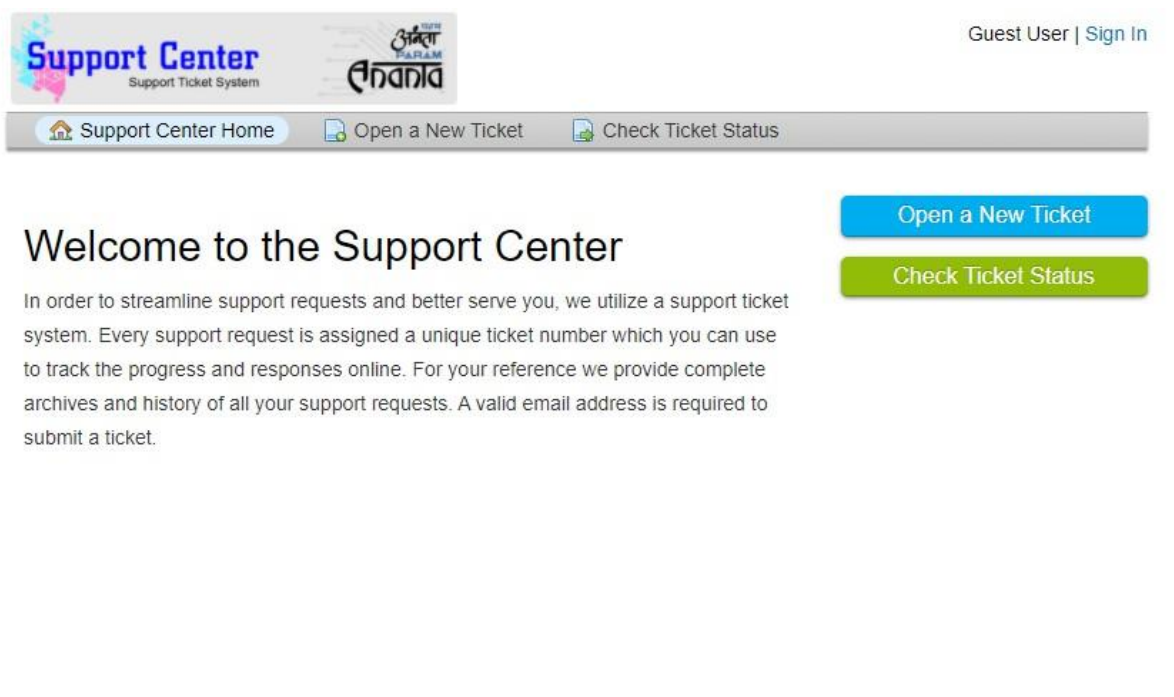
Support Center
Support Ticket System

परम
अनंता
PARAM
Ananta

Guest User | Sign In

Support Center Home Open a New Ticket Check Ticket Status

Open a New Ticket

Check Ticket Status

Welcome to the Support Center

In order to streamline support requests and better serve you, we utilize a support ticket system. Every support request is assigned a unique ticket number which you can use to track the progress and responses online. For your reference we provide complete archives and history of all your support requests. A valid email address is required to submit a ticket.